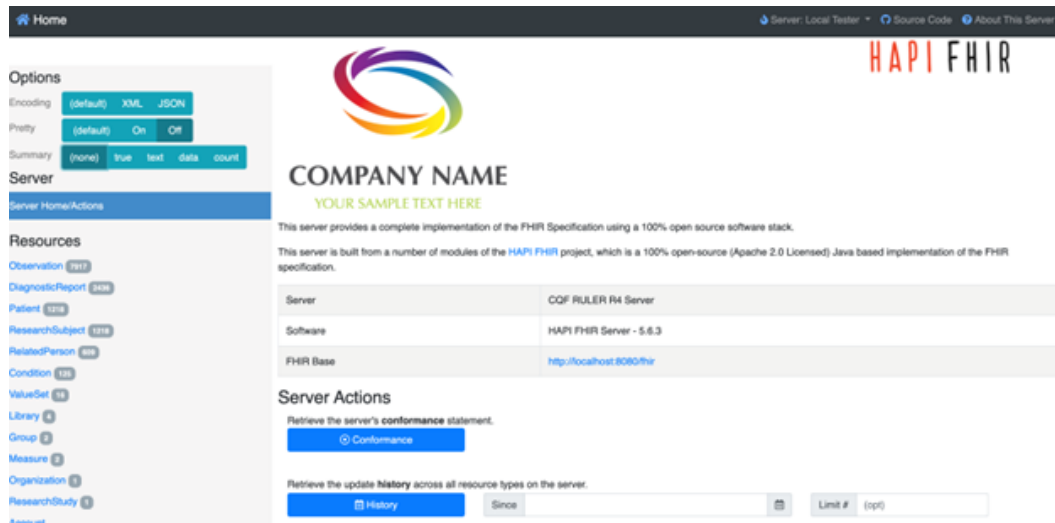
Home

Server: Local Tester Source Code About This Server

HAPI FHIR

Options

Encoding (default) XML JSON

Pretty (default) On Off

Summary (none) true text data count

Server

Server Home/Actions

Resources

Observation 7917

DiagnosticReport 2436

Patient 1218

ResearchSubject 1218

RelatedPerson 609

Condition 125

ValueSet 16

Library 4

Group 2

Measure 2

Organization 1

ResearchStudy 1

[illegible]

COMPANY NAME

YOUR SAMPLE TEXT HERE

This server provides a complete implementation of the FHIR Specification using a 100% open source software stack.

This server is built from a number of modules of the HAPI FHIR project, which is a 100% open-source (Apache 2.0 Licensed) Java based implementation of the FHIR specification.

| Server | CQF RULER R4 Server |
|---|---|
| Software | HAPI FHIR Server - 5.6.3 |
| FHIR Base | http://localhost:8080/fhir |

Server Actions

Retrieve the server's conformance statement.

Conformance

Retrieve the update history across all resource types on the server.

History Since Limit # (opt)